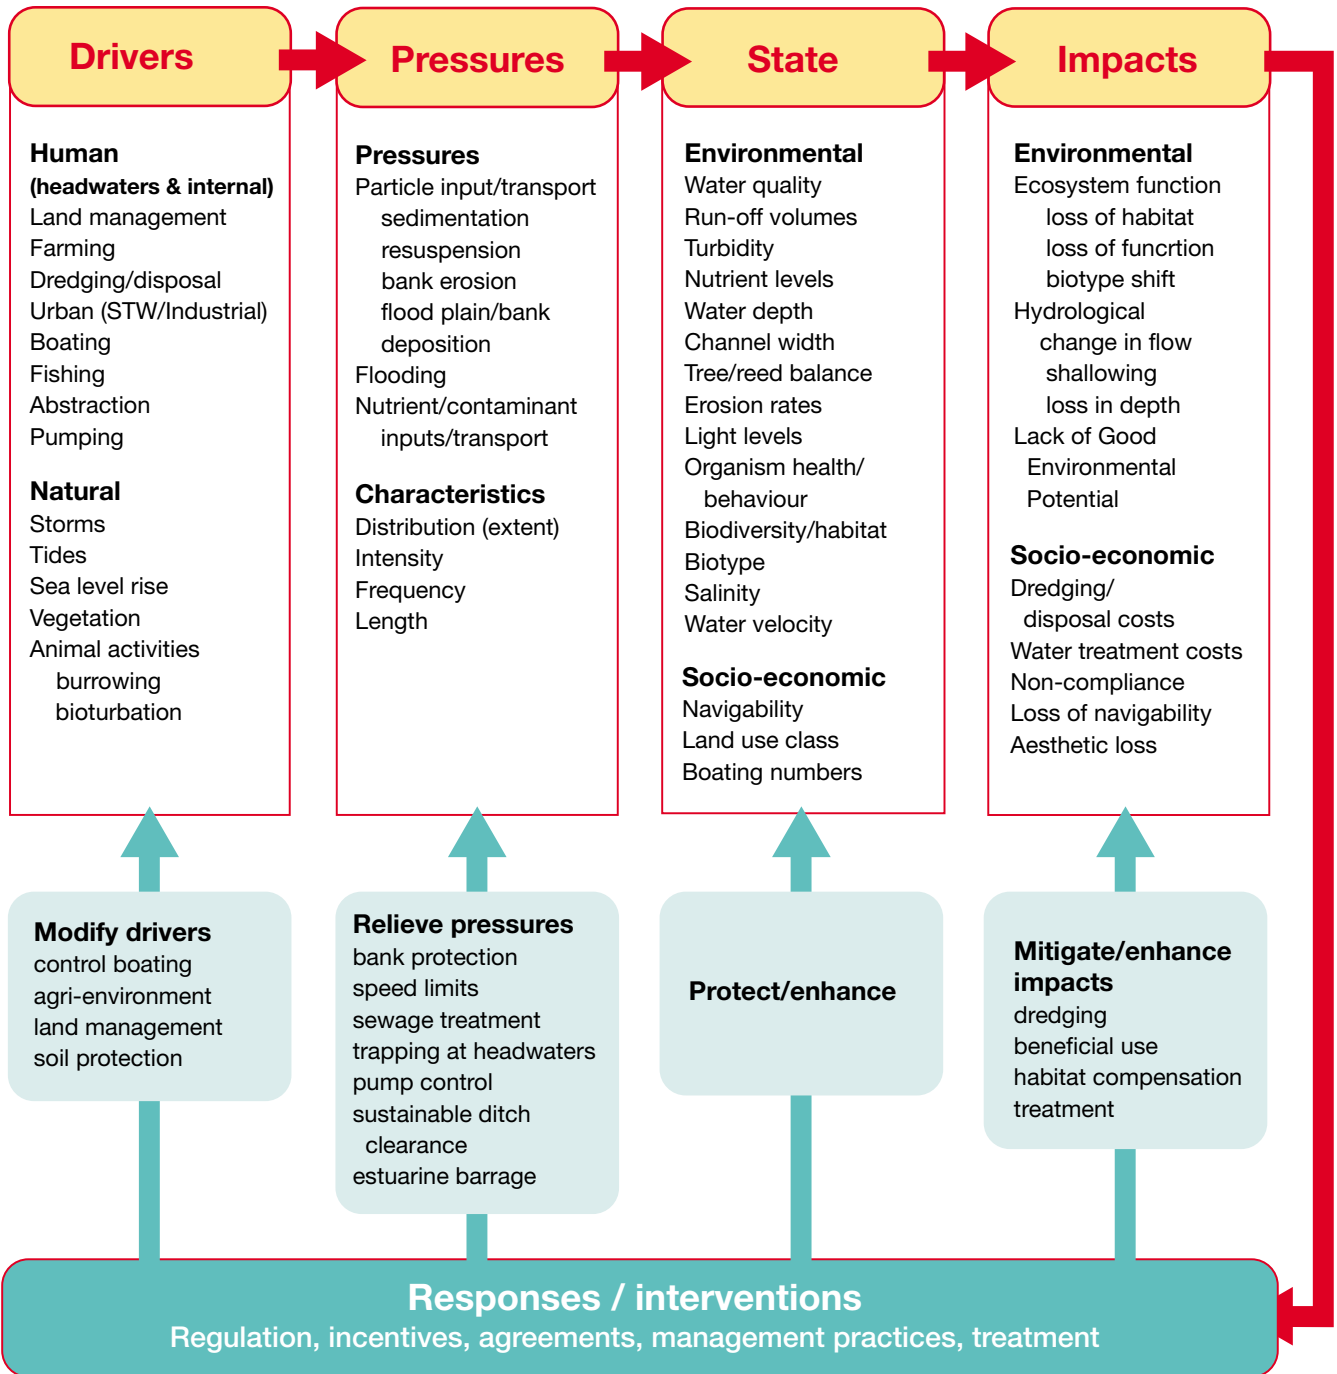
Drivers

Human
(headwaters & internal)
Land management
Farming
Dredging/disposal
Urban (STW/Industrial)
Boating
Fishing
Abstraction
Pumping

Natural
Storms
Tides
Sea level rise
Vegetation
Animal activities
burrowing
bioturbation

Pressures

Pressures
Particle input/transport
sedimentation
resuspension
bank erosion
flood plain/bank
deposition
Flooding
Nutrient/contaminant
inputs/transport

Characteristics
Distribution (extent)
Intensity
Frequency
Length

State

Environmental
Water quality
Run-off volumes
Turbidity
Nutrient levels
Water depth
Channel width
Tree/reed balance
Erosion rates
Light levels
Organism health/
behaviour
Biodiversity/habitat
Biotype
Salinity
Water velocity

Socio-economic
Navigability
Land use class
Boating numbers

Impacts

Environmental
Ecosystem function
loss of habitat
loss of funcrtion
biotype shift
Hydrological
change in flow
shallowing
loss in depth
Lack of Good
Environmental
Potential

Socio-economic
Dredging/
disposal costs
Water treatment costs
Non-compliance
Loss of navigability
Aesthetic loss

Modify drivers
control boating
agri-environment
land management
soil protection

Relieve pressures
bank protection
speed limits
sewage treatment
trapping at headwaters
pump control
sustainable ditch
clearance
estuarine barrage

Protect/enhance

Mitigate/enhance impacts
dredging
beneficial use
habitat compensation
treatment

Responses / interventions
Regulation, incentives, agreements, management practices, treatment